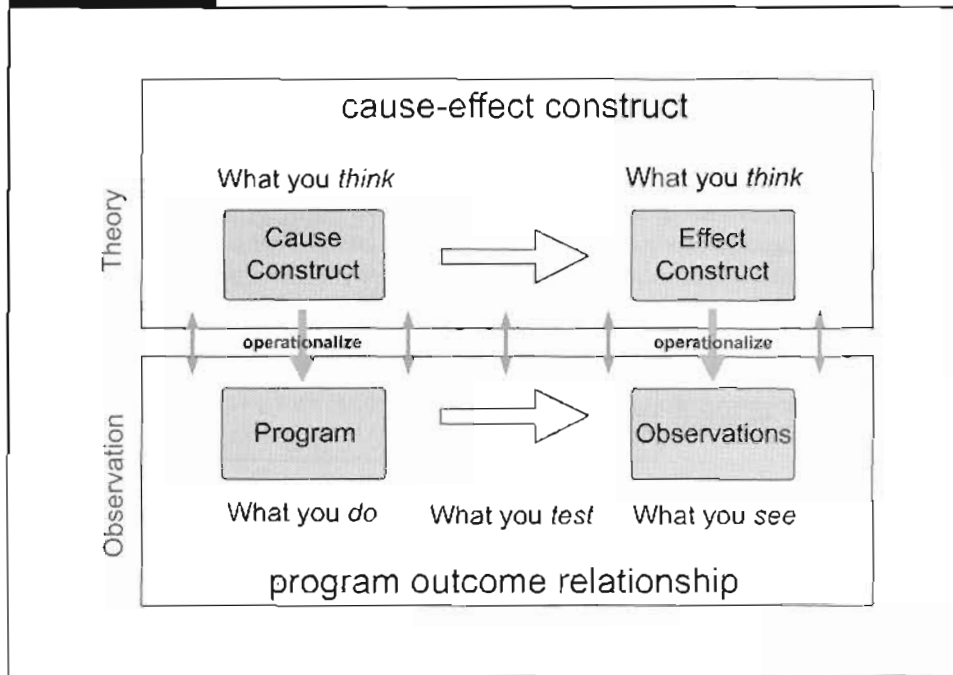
cause-effect construct

Theory

What you *think*

Cause Construct

What you *think*

Effect Construct

operationalize

operationalize

Observation

Program

Observations

What you *do*

What you *test*

What you *see*

program outcome relationship